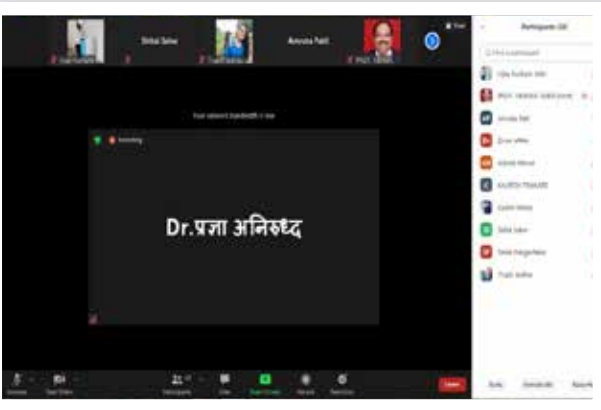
Shital Salve

Amruta Patil

Participants (10)

Your network bandwidth is low

Recording

Dr.प्रज्ञा अनिरुध्द

Vilas Sudhakar Salvi

Zoom office

Amruta Patil

Kamlesh Thakare

Gautam Mhaske

Shital Salve

Trupti Jadhav

Participants

Chat

Share Screen

Record

Reactions

Leave

Invite

Mute All